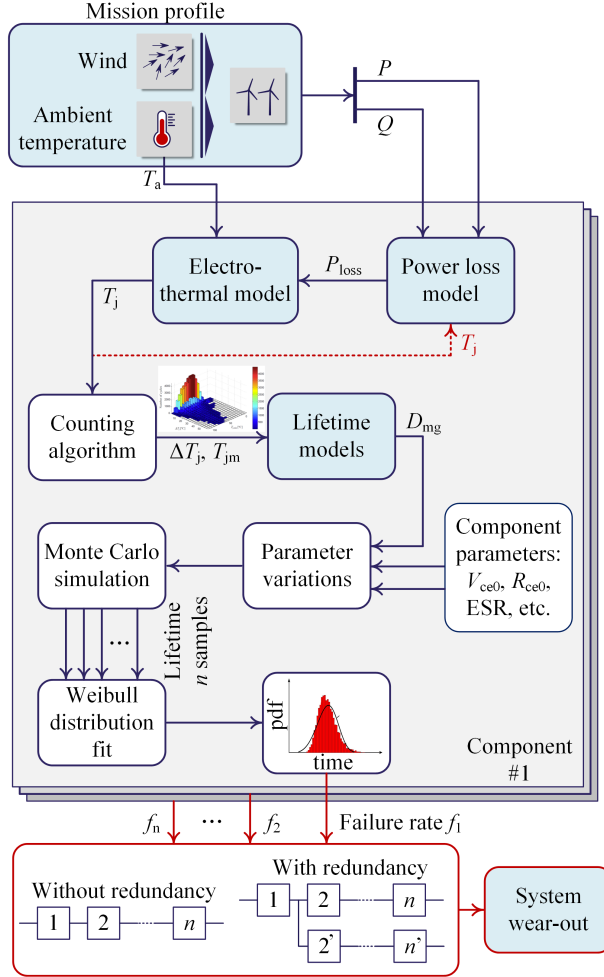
Mission profile

Wind

Ambient temperature

$T_a$

$P$

$Q$

Electro-thermal model

$P_{loss}$

Power loss model

$T_j$

$T_j$

Counting algorithm

$\Delta T_j$, $T_{jm}$

Lifetime models

$D_{mg}$

Monte Carlo simulation

Parameter variations

Component parameters: $V_{ce0}$, $R_{ce0}$, ESR, etc.

...

Lifetime $n$ samples

Weibull distribution fit

pdf

time

Component #1

$f_n$

...

$f_2$

Failure rate $f_1$

Without redundancy

1 2 $n$

With redundancy

1 2 $n$

2' $n$'

System wear-out